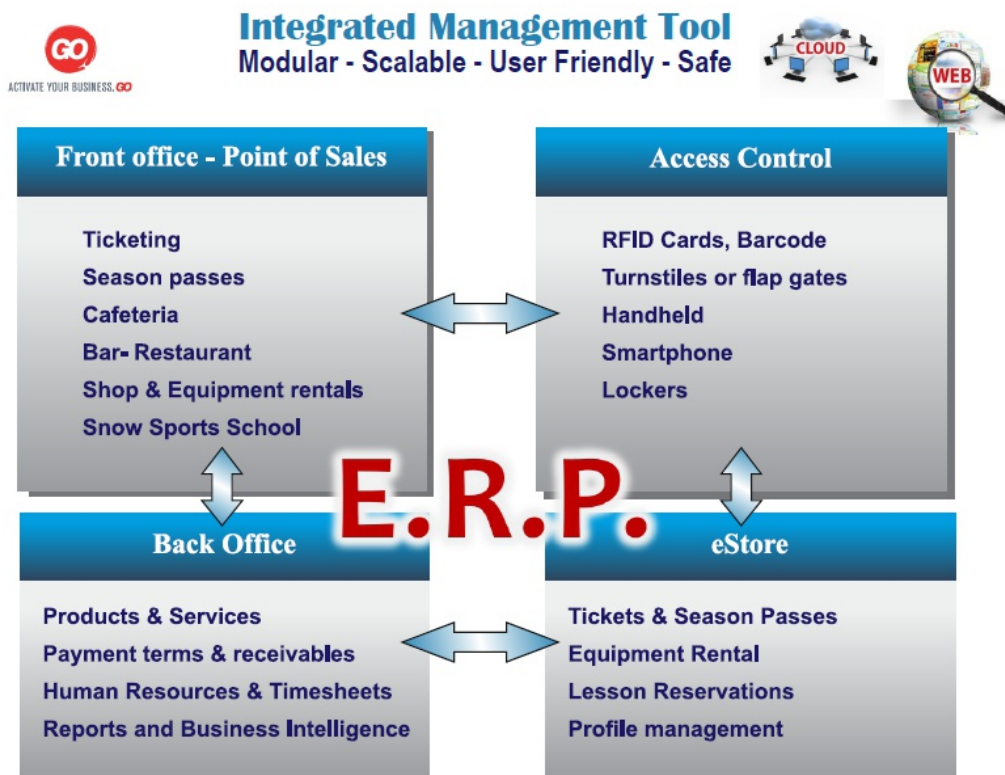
GO
ACTIVATE YOUR BUSINESS.GO

Integrated Management Tool
Modular - Scalable - User Friendly - Safe

CLOUD

WEB

Front office - Point of Sales

Ticketing
Season passes
Cafeteria
Bar- Restaurant
Shop & Equipment rentals
Snow Sports School

Access Control

RFID Cards, Barcode
Turnstiles or flap gates
Handheld
Smartphone
Lockers

E.R.P.

Back Office

Products & Services
Payment terms & receivables
Human Resources & Timesheets
Reports and Business Intelligence

eStore

Tickets & Season Passes
Equipment Rental
Lesson Reservations
Profile management